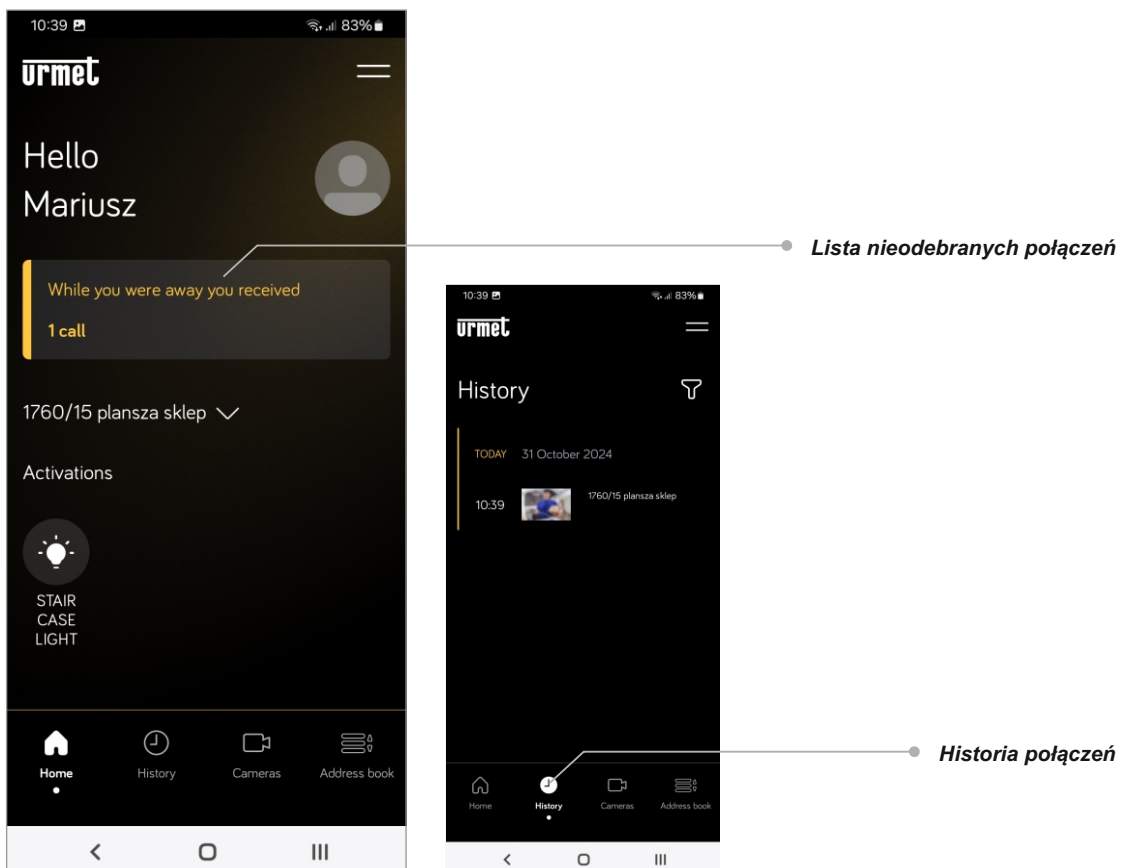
10:39

83%

urmet

Hello
Mariusz

While you were away you received

1 call

1760/15 plansza sklep

Activations

STAIR
CASE
LIGHT

Home

History

Cameras

Address book

Lista nieodebranych połączeń

10:39

83%

urmet

History

TODAY 31 October 2024

10:39

1760/15 plansza sklep

Home

History

Cameras

Address book

Historia połączeń